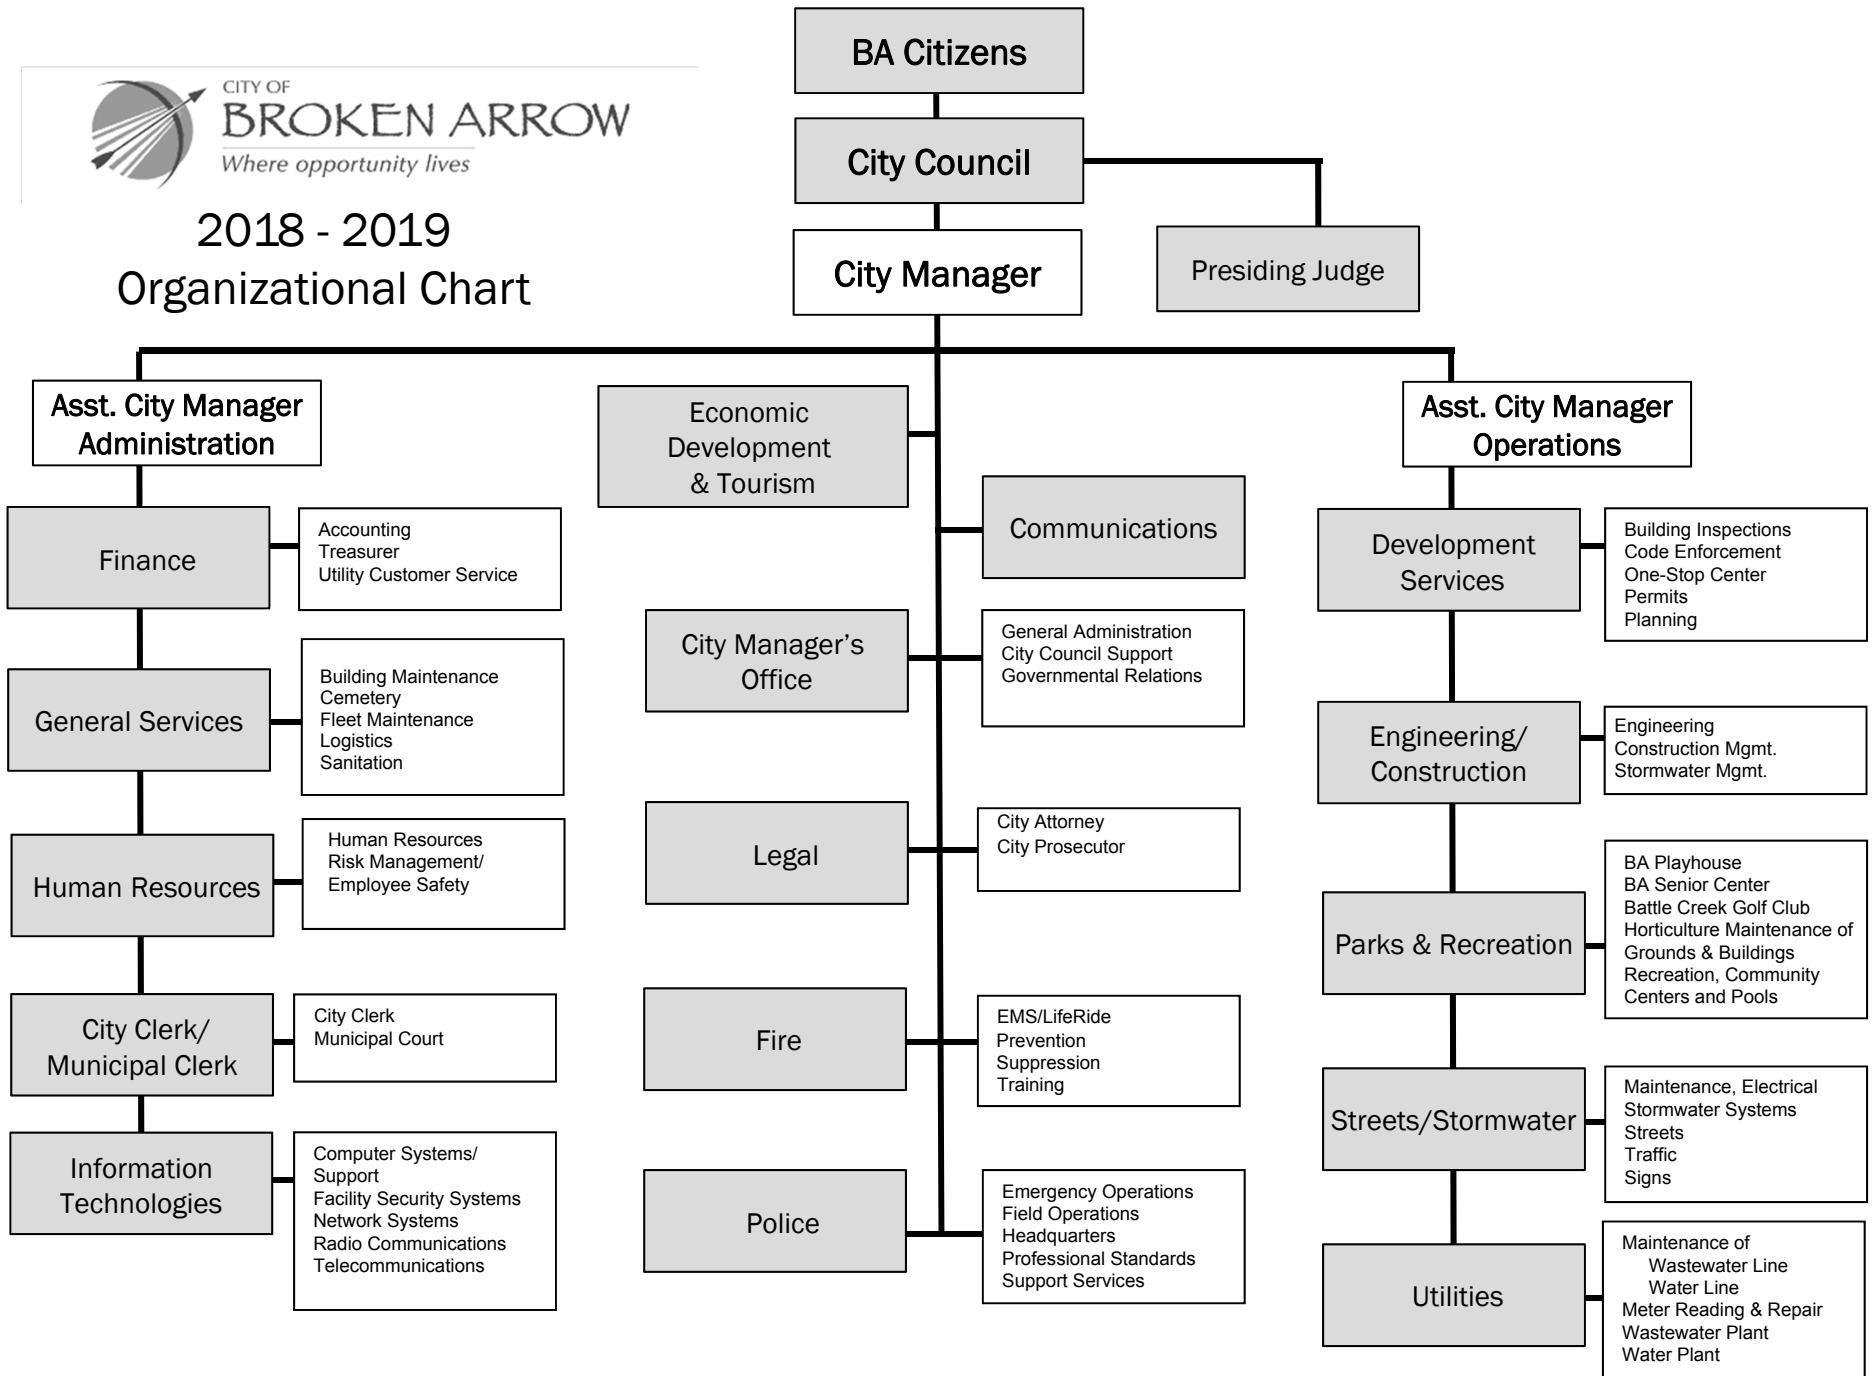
CITY OF
BROKEN ARROW
Where opportunity lives

2018 - 2019
Organizational Chart

BA Citizens

City Council

City Manager

Presiding Judge

Asst. City Manager Administration

Finance

Accounting
Treasurer
Utility Customer Service

General Services

Building Maintenance
Cemetery
Fleet Maintenance
Logistics
Sanitation

Human Resources

Human Resources
Risk Management/ Employee Safety

City Clerk/ Municipal Clerk

City Clerk
Municipal Court

Information Technologies

Computer Systems/ Support
Facility Security Systems
Network Systems
Radio Communications
Telecommunications

Economic Development & Tourism

Communications

City Manager's Office

General Administration
City Council Support
Governmental Relations

Legal

City Attorney
City Prosecutor

Fire

EMS/LifeRide
Prevention
Suppression
Training

Police

Emergency Operations
Field Operations
Headquarters
Professional Standards
Support Services

Asst. City Manager Operations

Development Services

Building Inspections
Code Enforcement
One-Stop Center
Permits
Planning

Engineering/ Construction

Engineering
Construction Mgmt.
Stormwater Mgmt.

Parks & Recreation

BA Playhouse
BA Senior Center
Battle Creek Golf Club
Horticulture Maintenance of Grounds & Buildings
Recreation, Community Centers and Pools

Streets/Stormwater

Maintenance, Electrical
Stormwater Systems
Streets
Traffic
Signs

Utilities

Maintenance of
Wastewater Line
Water Line
Meter Reading & Repair
Wastewater Plant
Water Plant